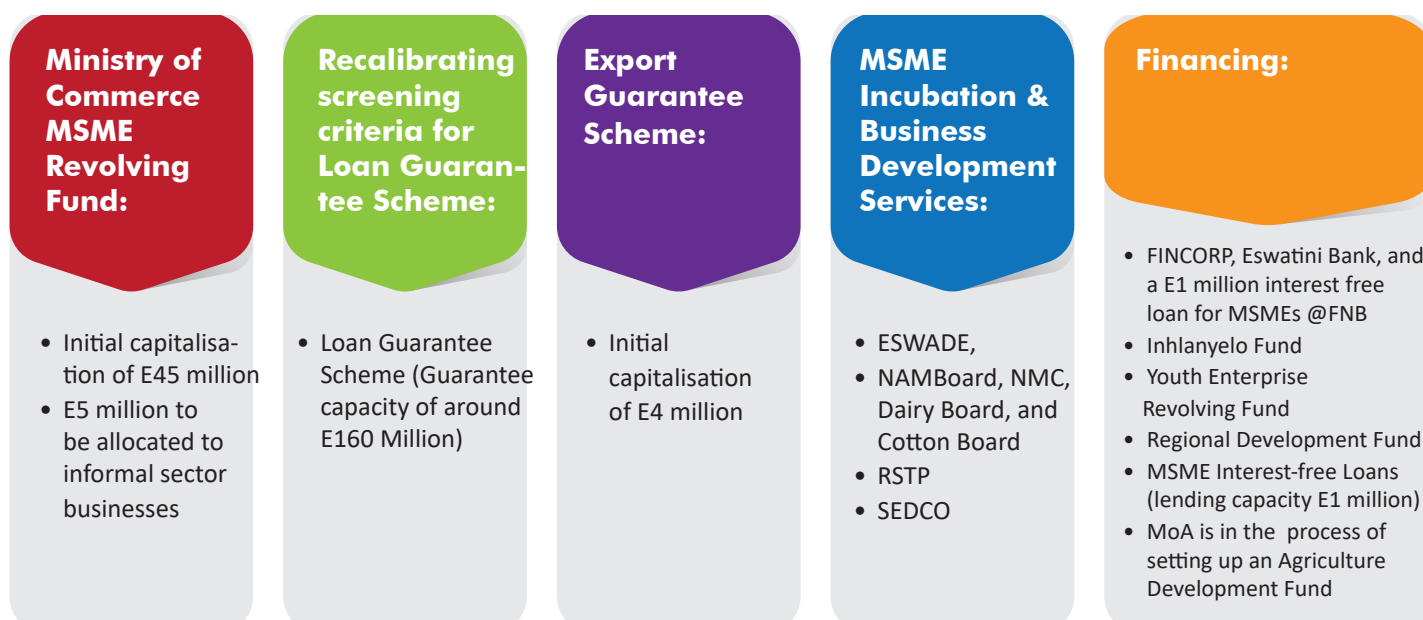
Ministry of Commerce MSME Revolving Fund:

- Initial capitalisation of E45 million
- E5 million to be allocated to informal sector businesses

Recalibrating screening criteria for Loan Guarantee Scheme:

- Loan Guarantee Scheme (Guarantee capacity of around E160 Million)

Export Guarantee Scheme:

- Initial capitalisation of E4 million

MSME Incubation & Business Development Services:

- ESWADE,
- NAMBoard, NMC, Dairy Board, and Cotton Board
- RSTP
- SEDCO

Financing:

- FINCORP, Eswatini Bank, and a E1 million interest free loan for MSMEs @FNB
- Inhlanyelo Fund
- Youth Enterprise Revolving Fund
- Regional Development Fund
- MSME Interest-free Loans (lending capacity E1 million)
- MoA is in the process of setting up an Agriculture Development Fund